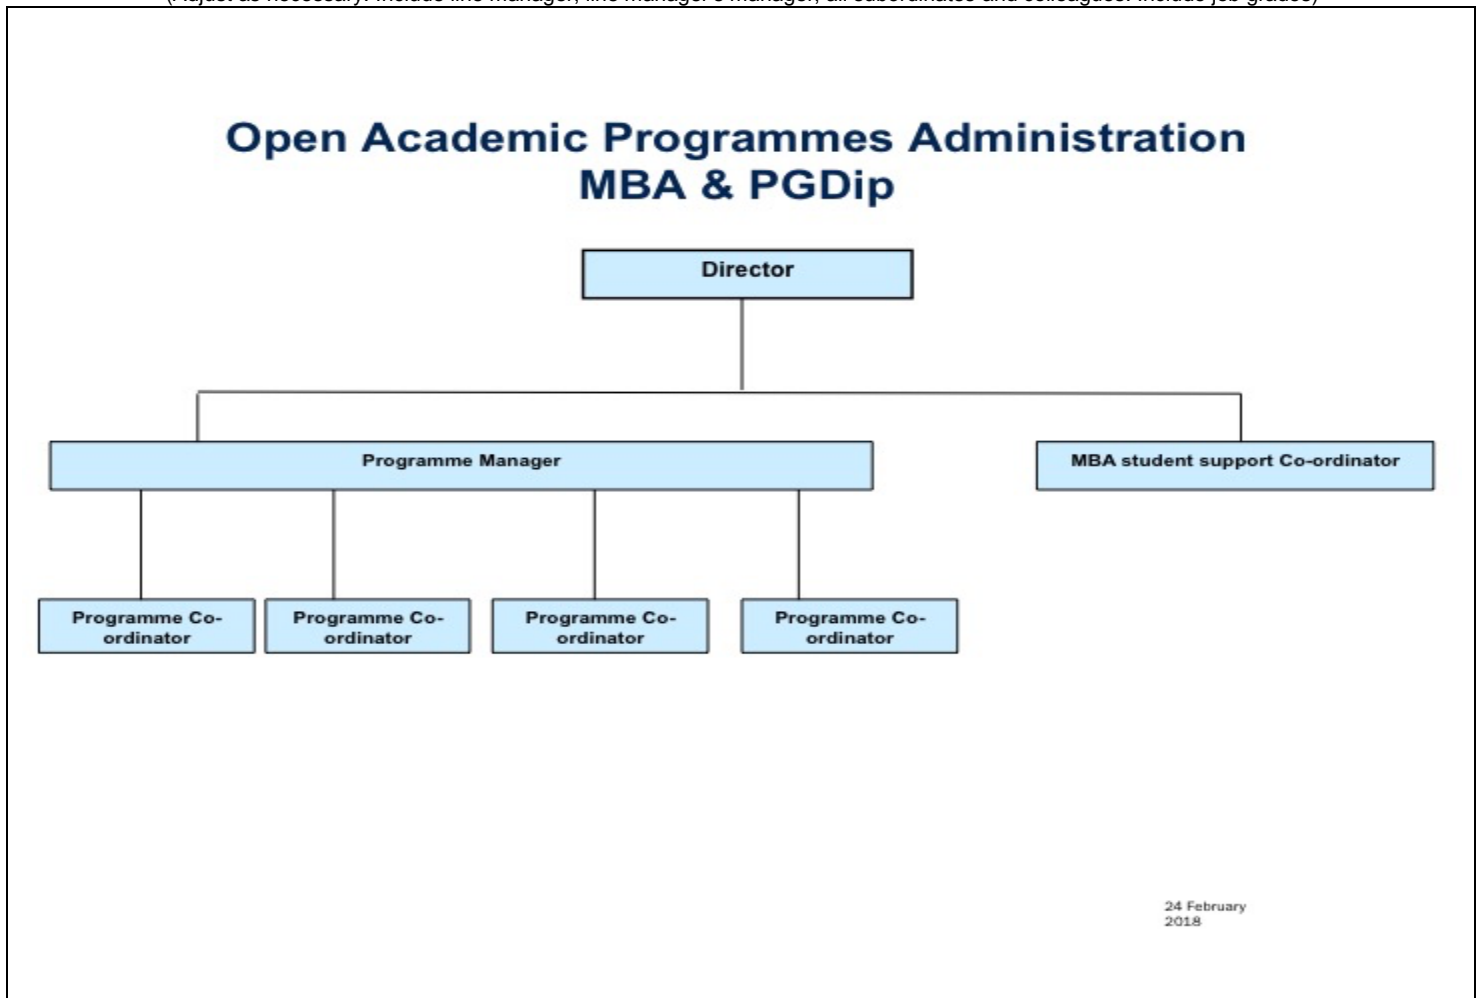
(Adjust as necessary. Include line manager, line manager's manager, all subordinates and colleagues. Include job grades)

Open Academic Programmes Administration
MBA & PGDip

Director

Programme Manager

MBA student support Co-ordinator

Programme Co-ordinator

Programme Co-ordinator

Programme Co-ordinator

Programme Co-ordinator

24 February 2018